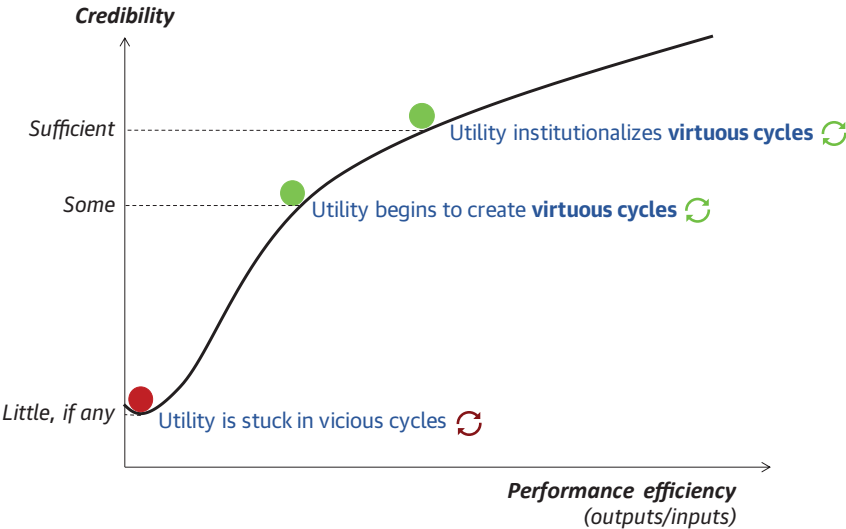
Credibility

Sufficient

Some

Little, if any

Utility institutionalizes **virtuous cycles**

Utility begins to create **virtuous cycles**

Utility is stuck in vicious cycles

Performance efficiency
(outputs/inputs)